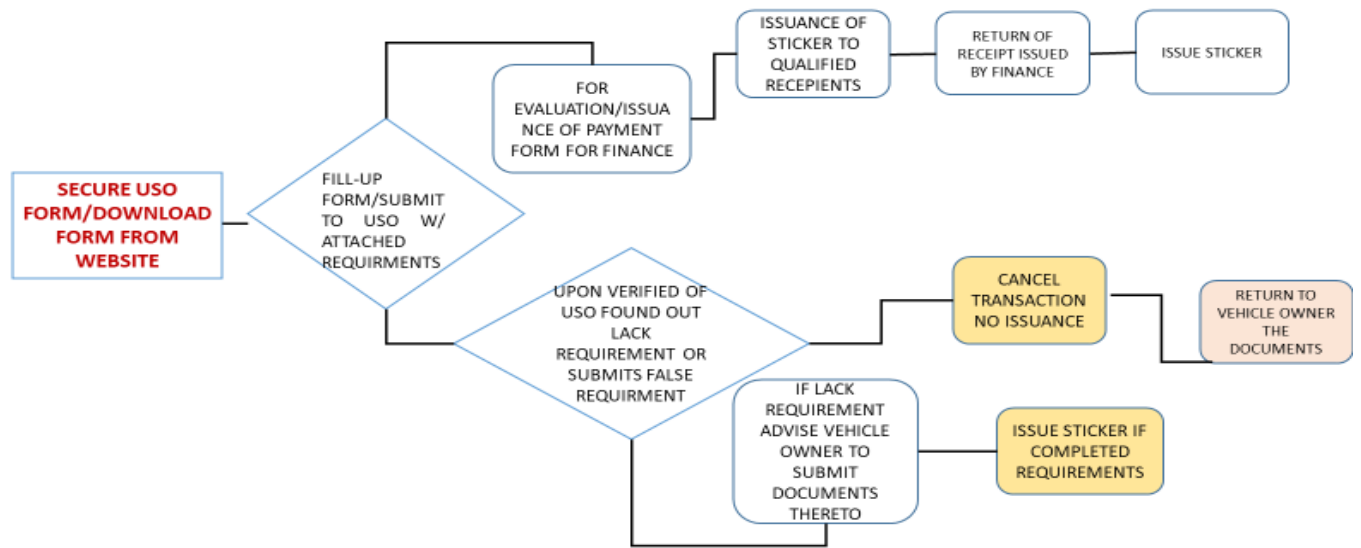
SECURE USO FORM/DOWNLOAD FORM FROM WEBSITE

FILL-UP FORM/SUBMIT TO USO W/ ATTACHED REQUIRMENTS

FOR EVALUATION/ISSUANCE OF PAYMENT FORM FOR FINANCE

ISSUANCE OF STICKER TO QUALIFIED RECEPIENTS

RETURN OF RECEIPT ISSUED BY FINANCE

ISSUE STICKER

UPON VERIFIED OF USO FOUND OUT LACK REQUIREMENT OR SUBMITS FALSE REQUIRMENT

CANCEL TRANSACTION NO ISSUANCE

RETURN TO VEHICLE OWNER THE DOCUMENTS

IF LACK REQUIREMENT ADVISE VEHICLE OWNER TO SUBMIT DOCUMENTS THERETO

ISSUE STICKER IF COMPLETED REQUIREMENTS